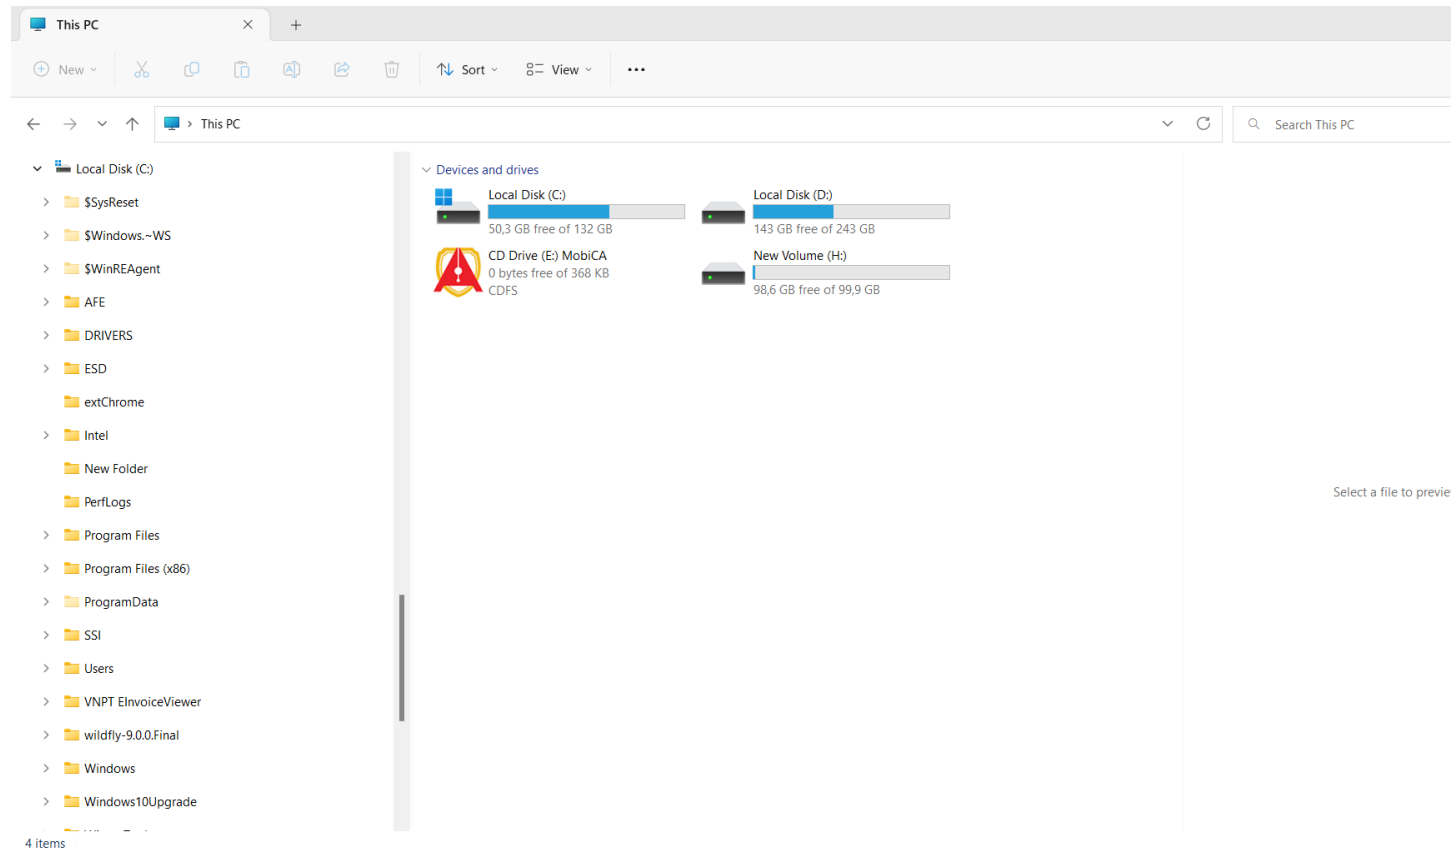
This PC
+
New
Sort
View
...
This PC
Search This PC
Local Disk (C:)
$SysReset
$Windows.~WS
$WinREAgent
AFE
DRIVERS
ESD
extChrome
Intel
New Folder
PerfLogs
Program Files
Program Files (x86)
ProgramData
SSI
Users
VNPT EInvoiceViewer
wildfly-9.0.0.Final
Windows
Windows10Upgrade
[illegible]
4 items

Devices and drives
Local Disk (C:)
50,3 GB free of 132 GB
Local Disk (D:)
143 GB free of 243 GB
CD Drive (E:) MobiCA
0 bytes free of 368 KB
CDFS
New Volume (H:)
98,6 GB free of 99,9 GB

Select a file to previe